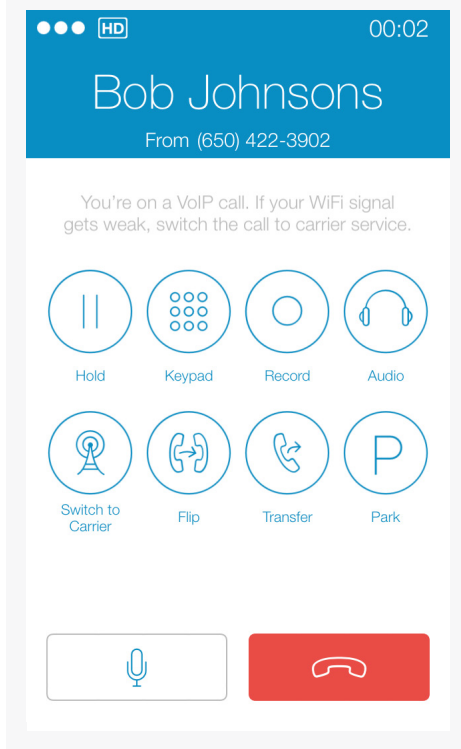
HD 00:02

Bob Johnsons

From (650) 422-3902

You're on a VoIP call. If your WiFi signal gets weak, switch the call to carrier service.

Hold
Keypad
Record
Audio

P

Switch to Carrier
Flip
Transfer
Park